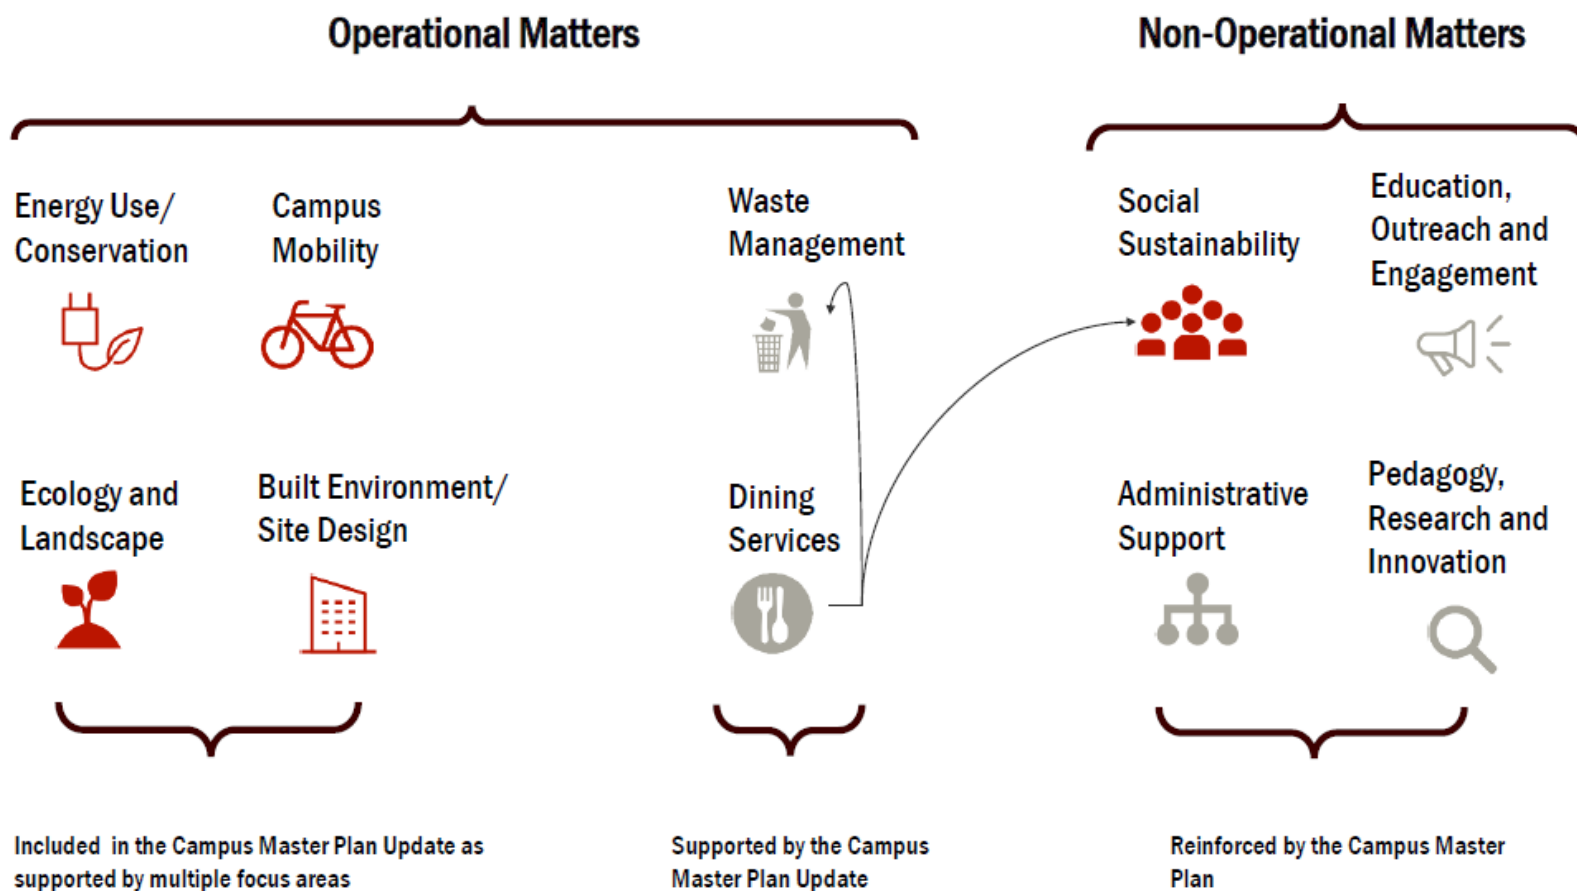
Operational Matters

Non-Operational Matters

Energy Use/ Conservation

Campus Mobility

Waste Management

Social Sustainability

Education, Outreach and Engagement

Ecology and Landscape

Built Environment/ Site Design

Dining Services

Administrative Support

Pedagogy, Research and Innovation

Included in the Campus Master Plan Update as supported by multiple focus areas

Supported by the Campus Master Plan Update

Reinforced by the Campus Master Plan